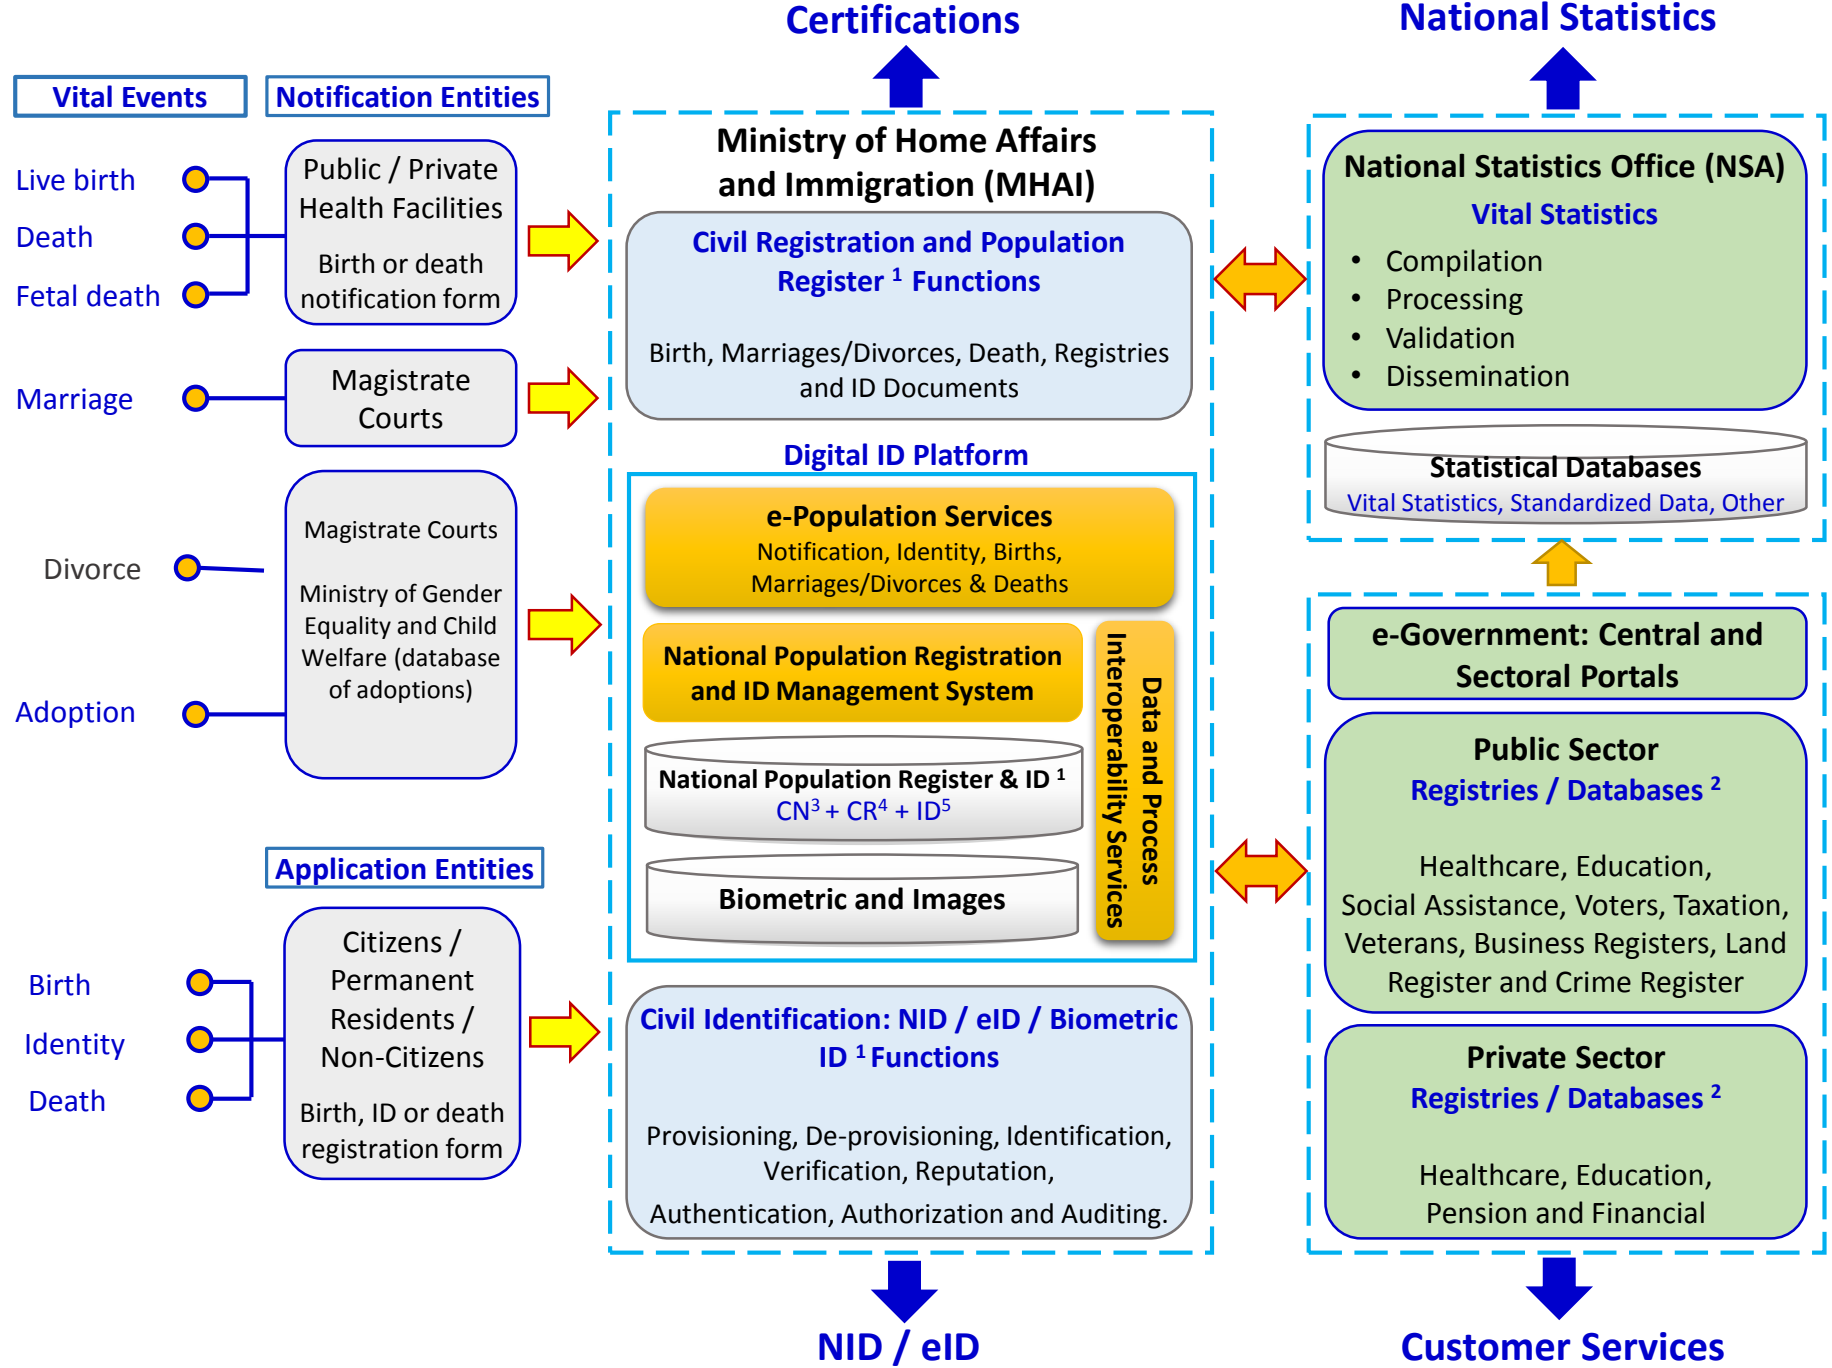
Certifications

National Statistics

Vital Events

Notification Entities

Live birth

Death

Fetal death

Public / Private Health Facilities

Birth or death notification form

Marriage

Magistrate Courts

Divorce

Adoption

Magistrate Courts

Ministry of Gender Equality and Child Welfare (database of adoptions)

Application Entities

Birth

Identity

Death

Citizens / Permanent Residents / Non-Citizens

Birth, ID or death registration form

Ministry of Home Affairs and Immigration (MHAI)

Civil Registration and Population Register $^1$ Functions

Birth, Marriages/Divorces, Death, Registries and ID Documents

Digital ID Platform

e-Population Services

Notification, Identity, Births, Marriages/Divorces & Deaths

National Population Registration and ID Management System

National Population Register & ID $^1$

CN$^3$ + CR$^4$ + ID$^5$

Biometric and Images

Data and Process Interoperability Services

Civil Identification: NID / eID / Biometric ID $^1$ Functions

Provisioning, De-provisioning, Identification, Verification, Reputation, Authentication, Authorization and Auditing.

National Statistics Office (NSA)

Vital Statistics

• Compilation
• Processing
• Validation
• Dissemination

Statistical Databases

Vital Statistics, Standardized Data, Other

e-Government: Central and Sectoral Portals

Public Sector

Registries / Databases $^2$

Healthcare, Education, Social Assistance, Voters, Taxation, Veterans, Business Registers, Land Register and Crime Register

Private Sector

Registries / Databases $^2$

Healthcare, Education, Pension and Financial

NID / eID

Customer Services